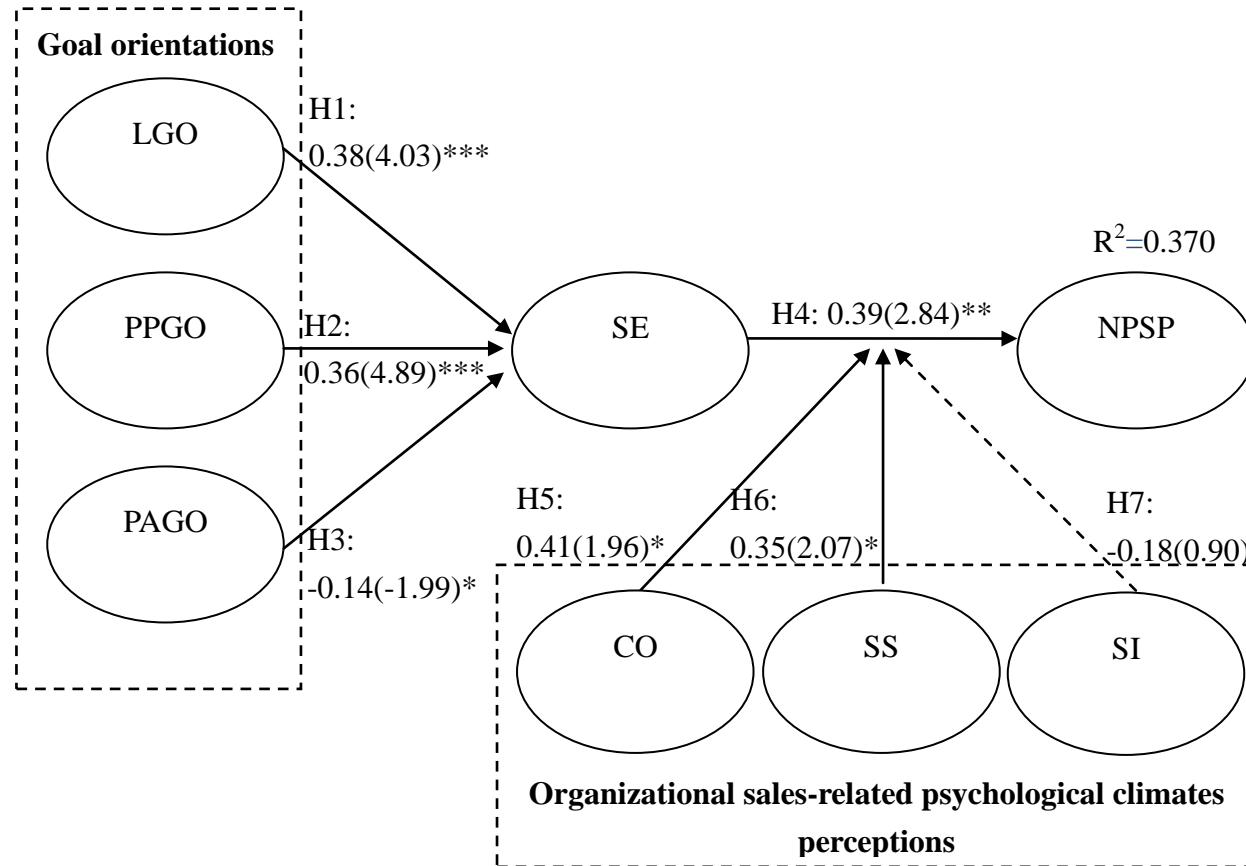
Goal orientations

LGO

H1: 0.38(4.03)***

PPGO

H2: 0.36(4.89)***

PAGO

H3: -0.14(-1.99)*

SE

H4: 0.39(2.84)**

$R^2$=0.370

NPSP

H5: 0.41(1.96)*

H6: 0.35(2.07)*

H7: -0.18(0.90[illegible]

CO

SS

SI

Organizational sales-related psychological climates perceptions